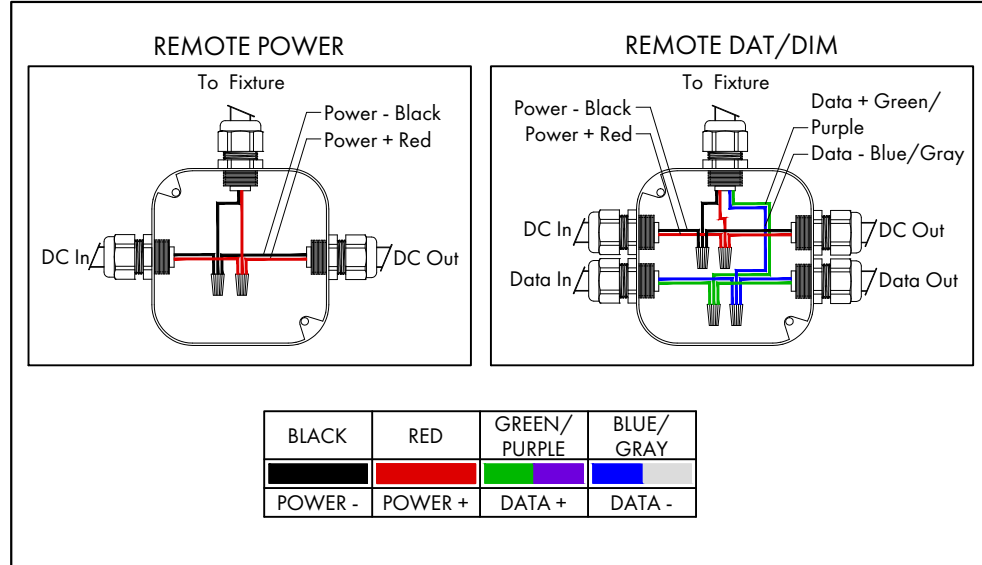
REMOTE POWER

To Fixture

Power - Black

Power + Red

DC In

DC Out

REMOTE DAT/DIM

To Fixture

Power - Black

Power + Red

Data + Green/ Purple

Data - Blue/Gray

DC In

DC Out

Data In

Data Out

| BLACK | RED | GREEN/ PURPLE | BLUE/ GRAY |
|---|---|---|---|
| | | | |
| POWER - | POWER + | DATA + | DATA - |